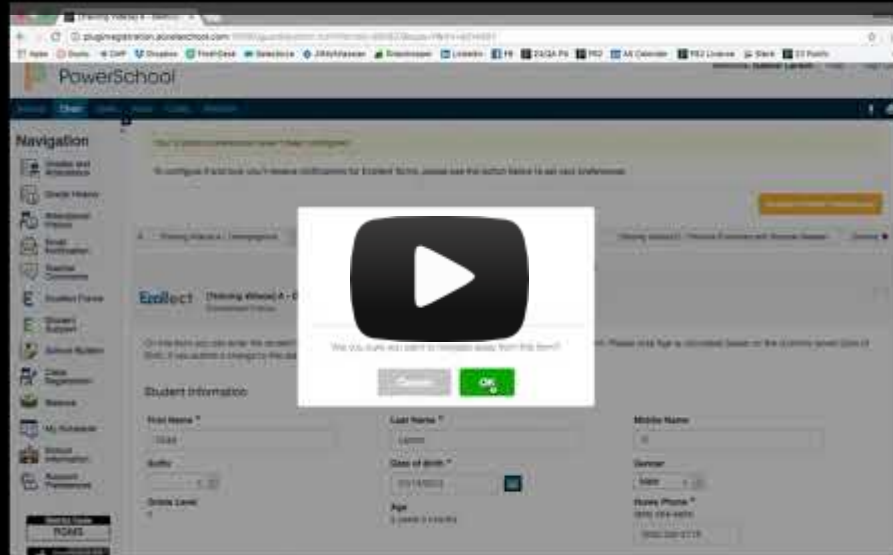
PowerSchool

Navigation

Enrollect

Student Information

First Name *

Last Name *

Middle Name

Suffix

Date of Birth *

Gender

Grade Level

Age

Home Phone *

Are you sure you want to navigate away from this form?

Cancel

OK